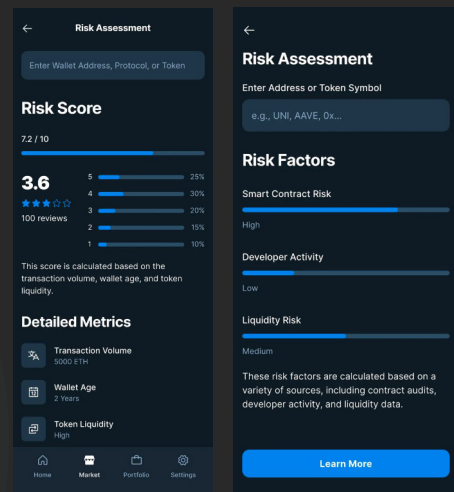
←
Risk Assessment

Enter Wallet Address, Protocol, or Token

Risk Score

7.2 / 10

3.6
100 reviews

5 25%
4 30%
3 20%
2 15%
1 10%

This score is calculated based on the transaction volume, wallet age, and token liquidity.

Detailed Metrics

Transaction Volume
5000 ETH

Wallet Age
2 Years

Token Liquidity
High

Home
Market
Portfolio
Settings

←
Risk Assessment

Enter Address or Token Symbol

e.g., UNI, AAVE, 0x...

Risk Factors

Smart Contract Risk

High

Developer Activity

Low

Liquidity Risk

Medium

These risk factors are calculated based on a variety of sources, including contract audits, developer activity, and liquidity data.

Learn More